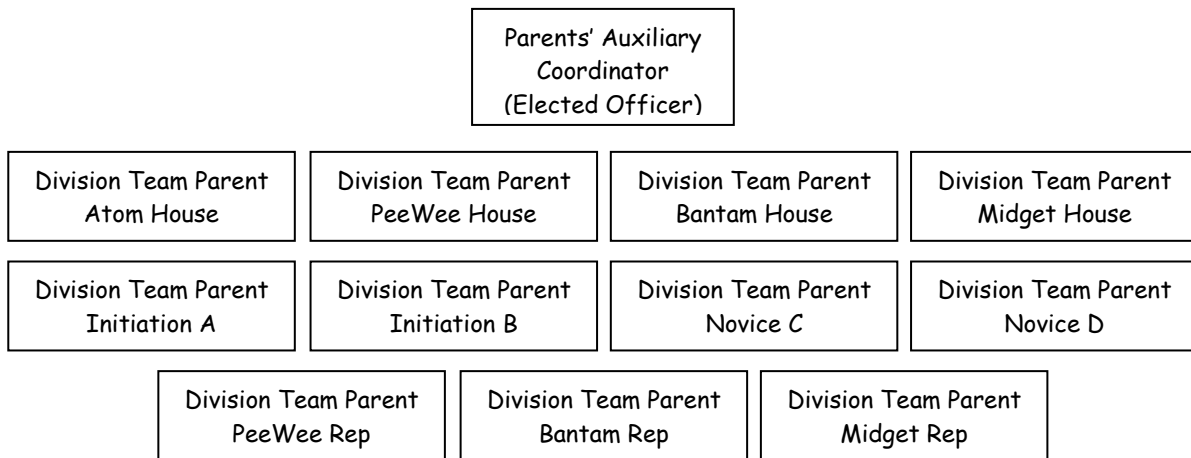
Parents' Auxiliary Coordinator (Elected Officer)

Division Team Parent Atom House

Division Team Parent PeeWee House

Division Team Parent Bantam House

Division Team Parent Midget House

Division Team Parent Initiation A

Division Team Parent Initiation B

Division Team Parent Novice C

Division Team Parent Novice D

Division Team Parent PeeWee Rep

Division Team Parent Bantam Rep

Division Team Parent Midget Rep